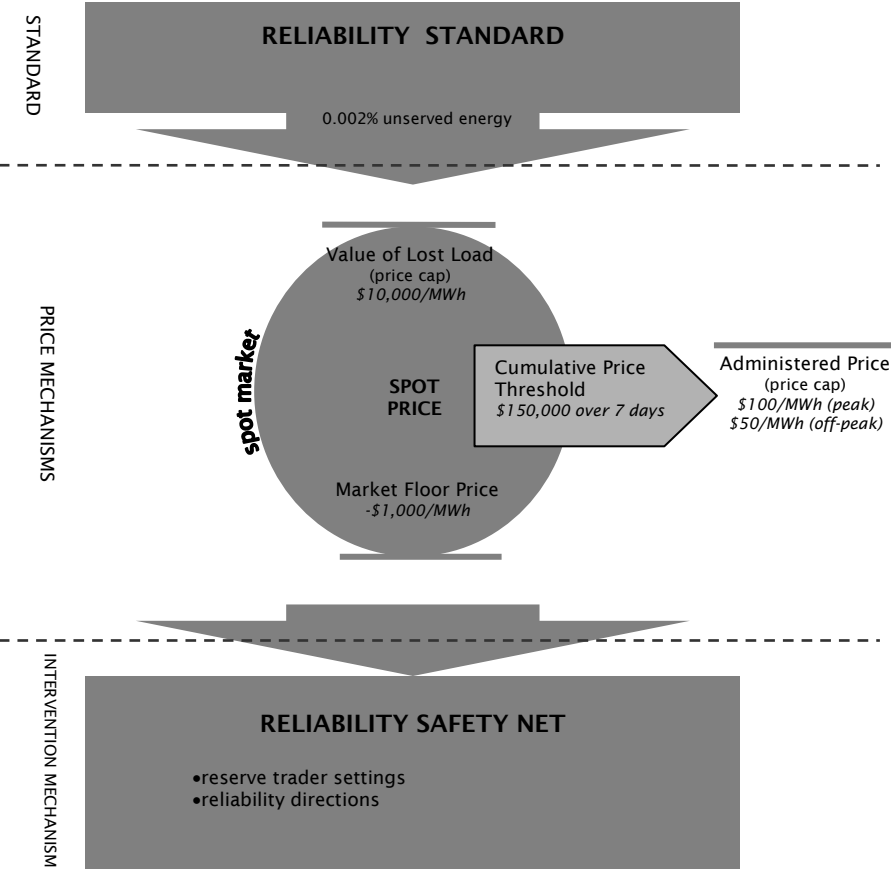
STANDARD

RELIABILITY STANDARD

0.002% unserved energy

PRICE MECHANISMS

spot market

Value of Lost Load
(price cap)
*$10,000/MWh*

SPOT PRICE

Cumulative Price Threshold
*$150,000 over 7 days*

Administered Price
(price cap)
*$100/MWh (peak)*
*$50/MWh (off-peak)*

Market Floor Price
*-$1,000/MWh*

INTERVENTION MECHANISM

RELIABILITY SAFETY NET

•reserve trader settings
•reliability directions